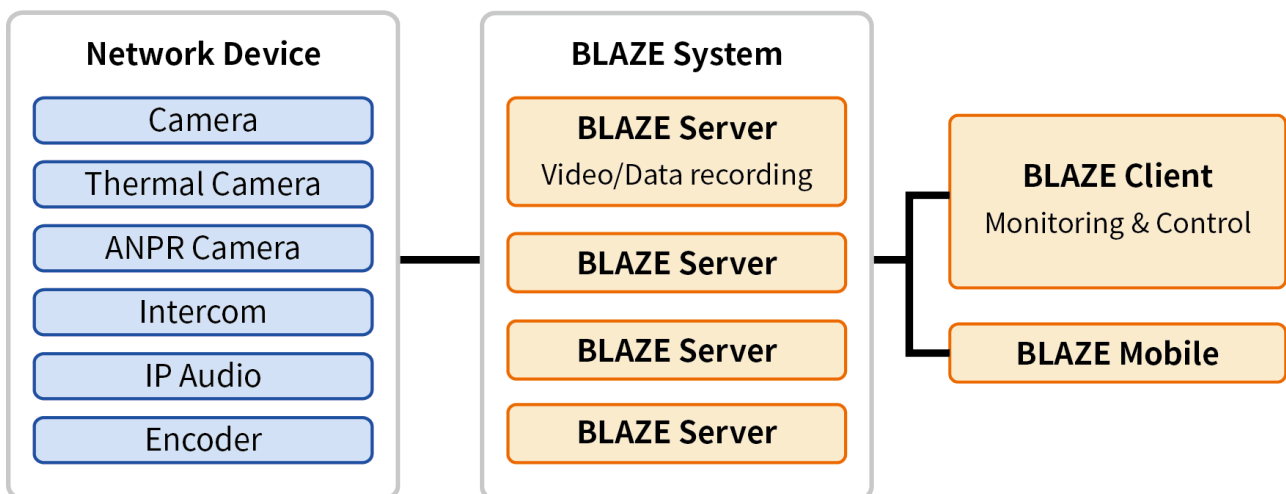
Network Device

Camera

Thermal Camera

ANPR Camera

Intercom

IP Audio

Encoder

BLAZE System

BLAZE Server
Video/Data recording

BLAZE Server

BLAZE Server

BLAZE Server

BLAZE Client
Monitoring & Control

BLAZE Mobile